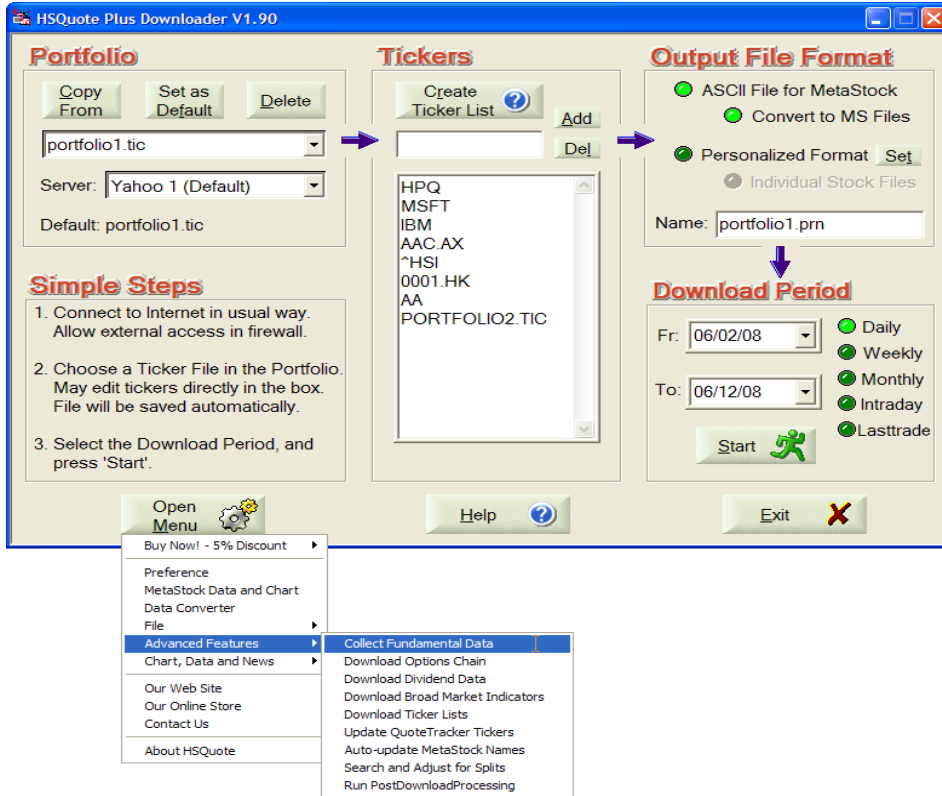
HSQuote Plus Downloader V1.90

Portfolio

Copy From
Set as Default
Delete

portfolio1.tic

Server: Yahoo 1 (Default)

Default: portfolio1.tic

Tickers

Create Ticker List

Add
Del

HPQ
MSFT
IBM
AAC.AX
^HSI
0001.HK
AA
PORTFOLIO2.TIC

Output File Format

ASCII File for MetaStock
Convert to MS Files
Personalized Format
Set
Individual Stock Files

Name: portfolio1.prn

Simple Steps

1. Connect to Internet in usual way. Allow external access in firewall.

2. Choose a Ticker File in the Portfolio. May edit tickers directly in the box. File will be saved automatically.

3. Select the Download Period, and press 'Start'.

Download Period

Fr: 06/02/08
To: 06/12/08

Daily
Weekly
Monthly
Intraday
Lasttrade

Start

Open Menu
Help
Exit

Buy Now! - 5% Discount
Preference
MetaStock Data and Chart
Data Converter
File
Advanced Features
Chart, Data and News
Our Web Site
Our Online Store
Contact Us
About HSQuote

Collect Fundamental Data
Download Options Chain
Download Dividend Data
Download Broad Market Indicators
Download Ticker Lists
Update QuoteTracker Tickers
Auto-update MetaStock Names
Search and Adjust for Splits
Run PostDownloadProcessing